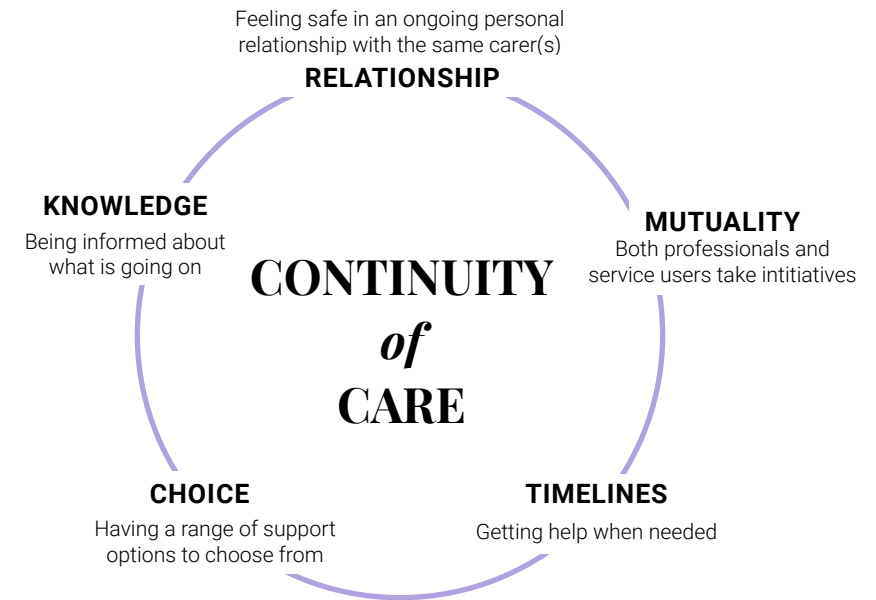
Feeling safe in an ongoing personal relationship with the same carer(s)
RELATIONSHIP

KNOWLEDGE
Being informed about what is going on

MUTUALITY
Both professionals and service users take intitiatives

CONTINUITY
of
CARE

CHOICE
Having a range of support options to choose from

TIMELINES
Getting help when needed